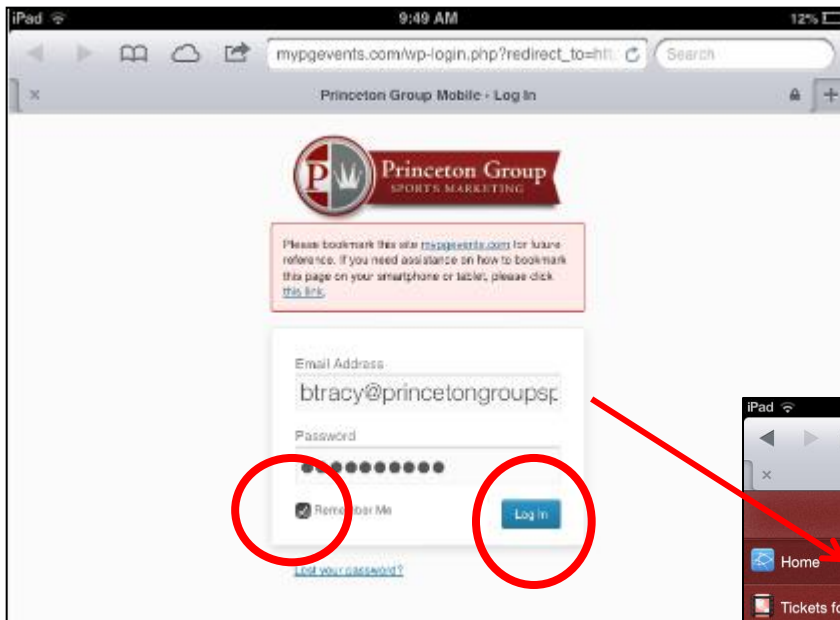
iPad 9:49 AM 12%

mypgevents.com/wp-login.php?redirect_to=htt Search

Princeton Group Mobile - Log In

PW Princeton Group SPORTS MARKETING

Please bookmark this site mypgevents.com for future reference. If you need assistance on how to bookmark this page on your smartphone or tablet, please click this link.

Email Address

btracy@princetongroupsp

Password

●●●●●●●●●●●

Remember Me

Log In

Lost your password?

iPad

Home

Tickets fo